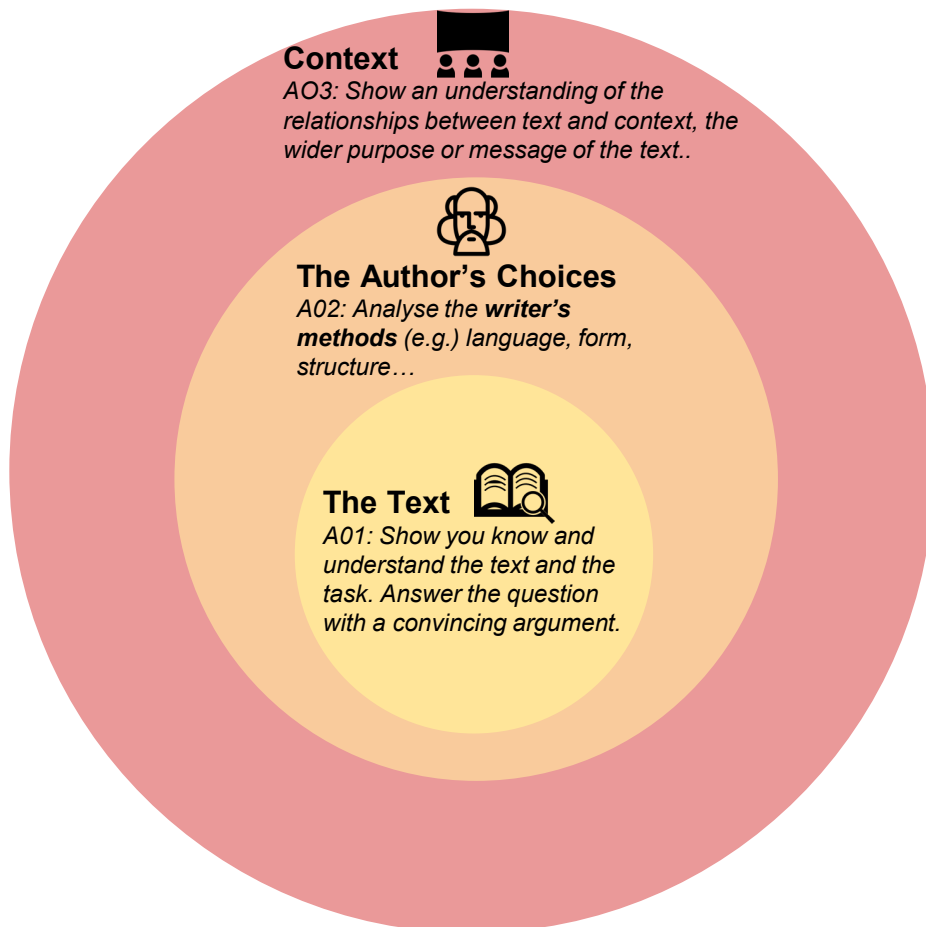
Context

AO3: Show an understanding of the relationships between text and context, the wider purpose or message of the text..

The Author's Choices

A02: Analyse the **writer's methods** (e.g.) language, form, structure…

The Text

A01: Show you know and understand the text and the task. Answer the question with a convincing argument.